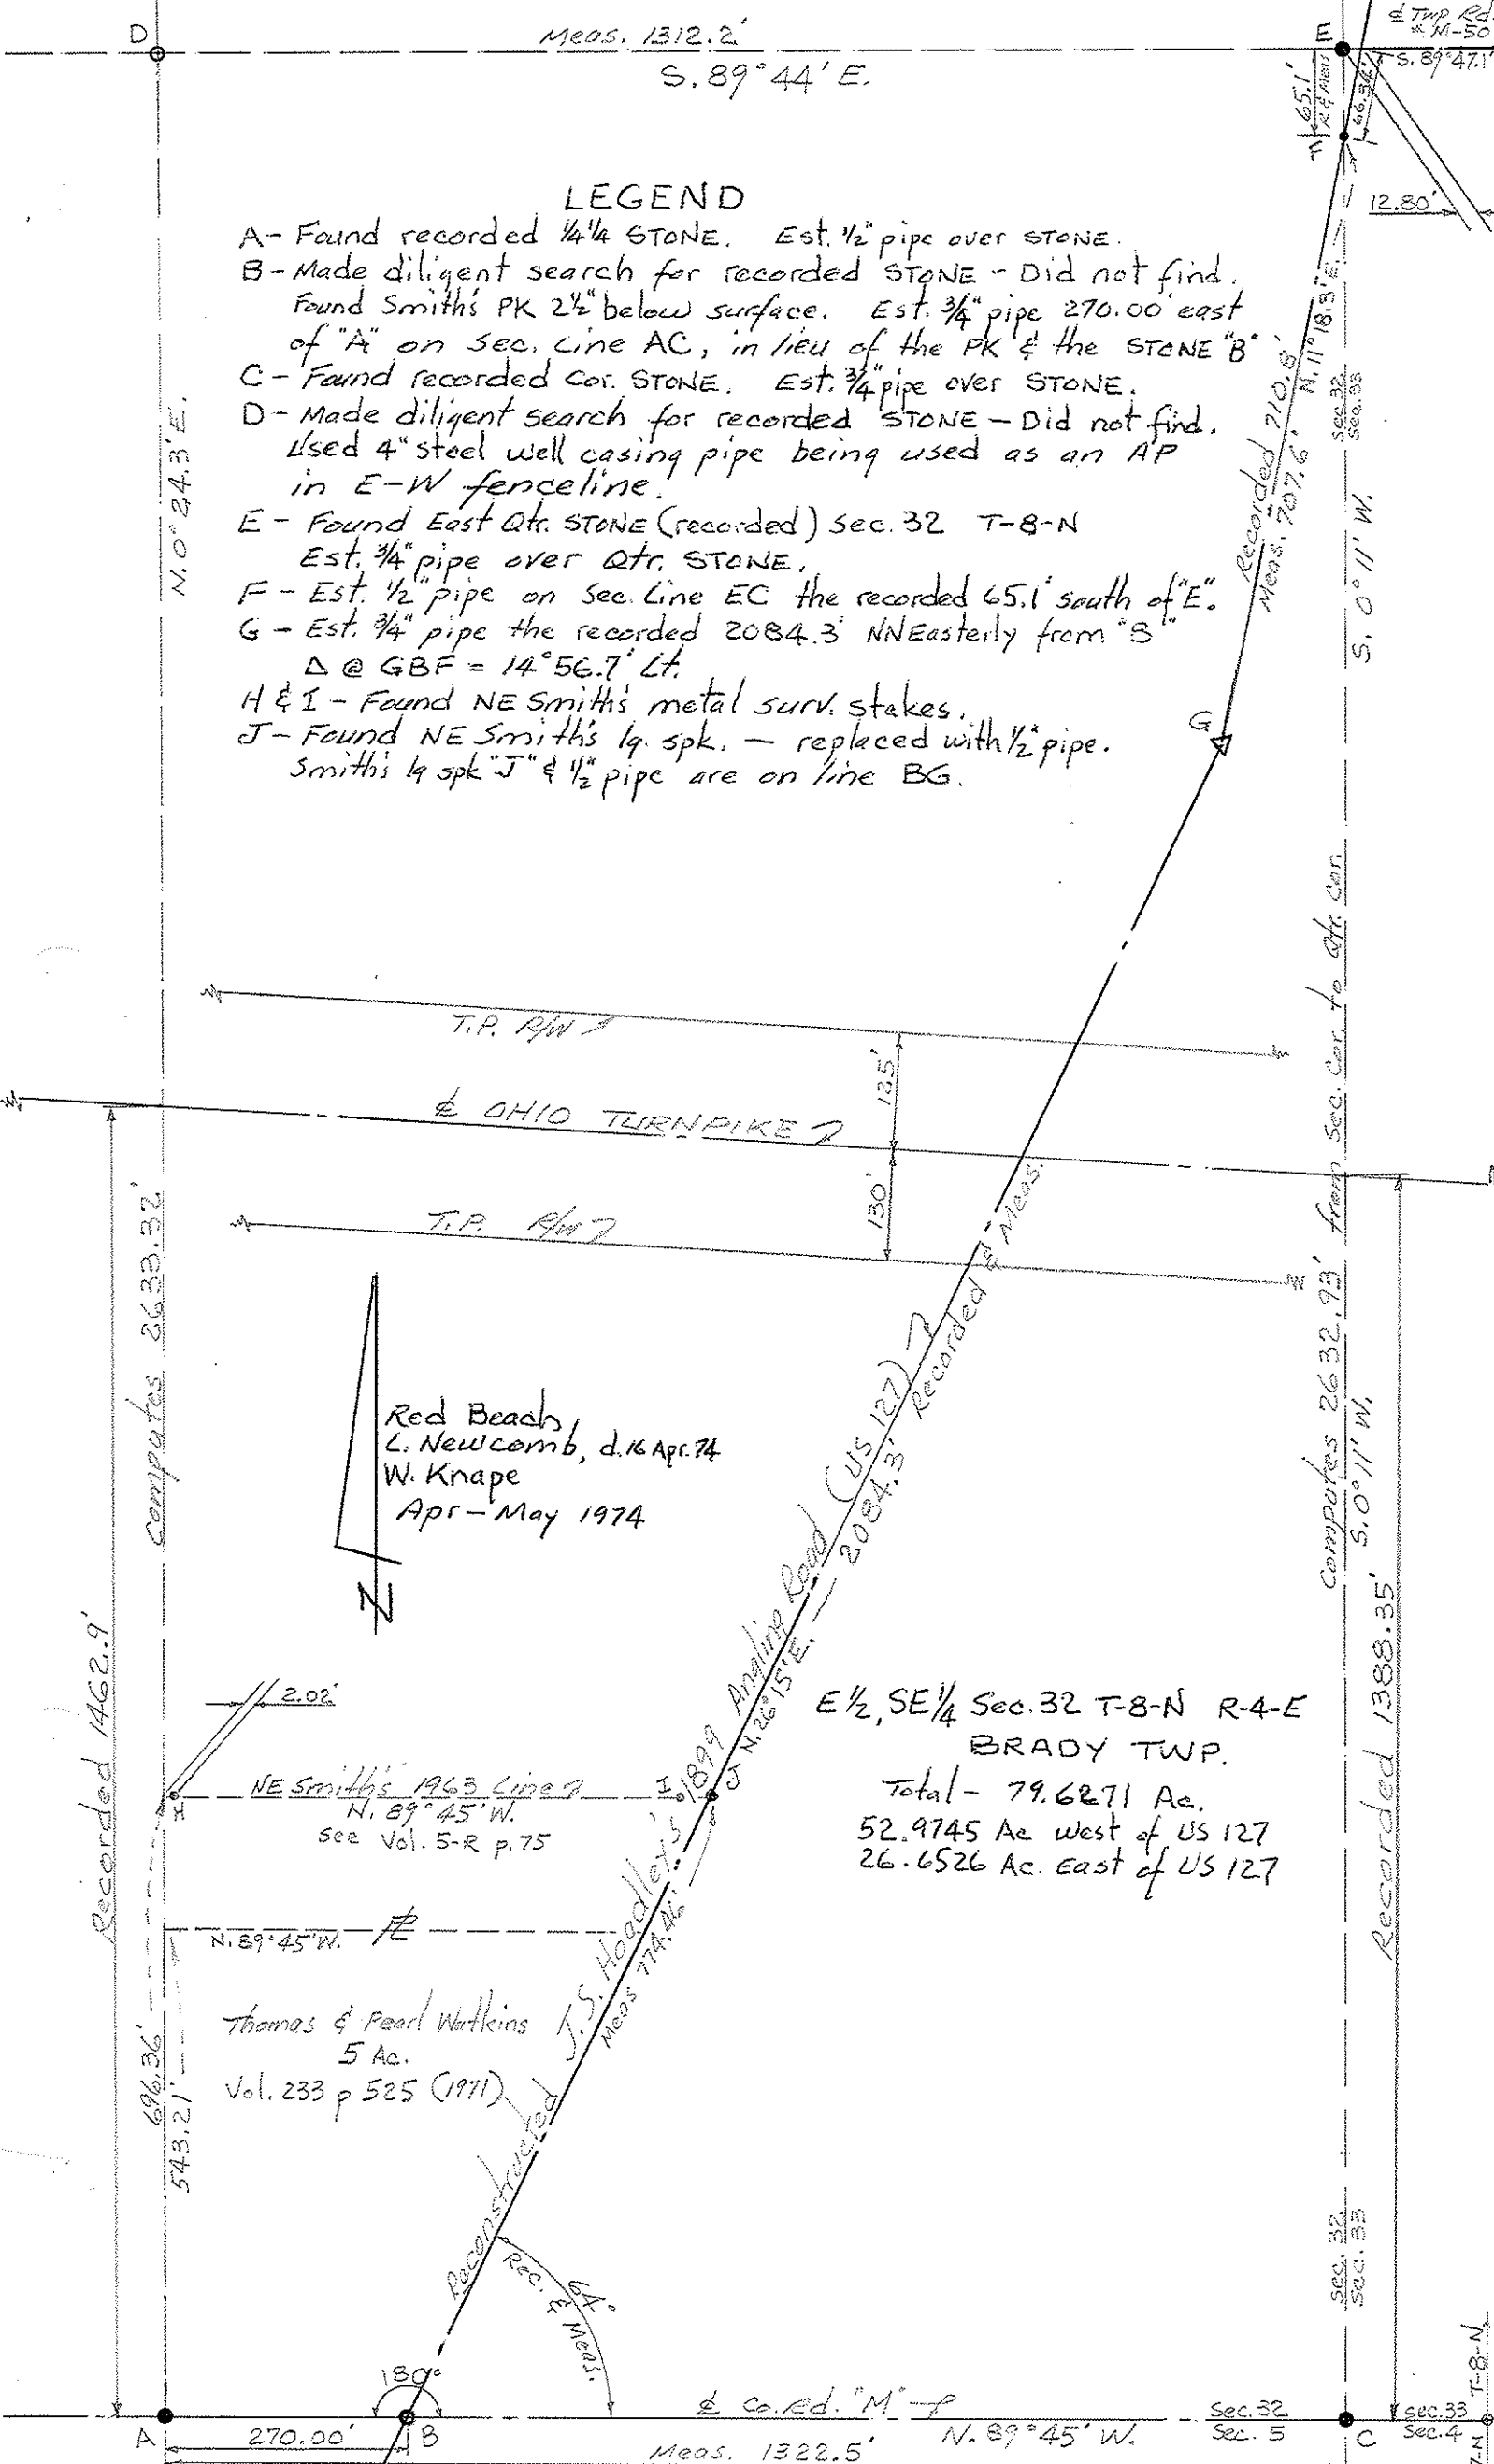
D
Meas. 1312.2'
S. 89° 44' E.
E
¢ Twp Rd. & M-50
S. 89° 47.1'
65.1' Rec & Meas
46.34'
F
12.80'

LEGEND
A - Found recorded ¼¼ STONE. Est. ½" pipe over STONE.
B - Made diligent search for recorded STONE - Did not find. Found Smith's PK 2½" below surface. Est. ¾" pipe 270.00' east of "A" on Sec. Line AC, in lieu of the PK & the STONE "B".
C - Found recorded Cor. STONE. Est. ¾" pipe over STONE.
D - Made diligent search for recorded STONE - Did not find. Used 4" steel well casing pipe being used as an AP in E-W fenceline.
E - Found East Qtr. STONE (recorded) Sec. 32 T-8-N Est. ¾" pipe over Qtr. STONE.
F - Est. ½" pipe on Sec. Line EC the recorded 65.1' south of "E".
G - Est. ¾" pipe the recorded 2084.3' NNEasterly from "B"
Δ @ GBF = 14° 56.7' Lt.
H & I - Found NE Smith's metal surv. stakes.
J - Found NE Smith's lg. spk. - replaced with ½" pipe. Smith's lg spk "J" & ½" pipe are on line BG.

Recorded 710.6'
Meas. 707.6'
N. 11° 18.3' E.
Sec. 32
Sec. 33
S. 0° 11' W.
N. 0° 24.3' E.
G

T.P. R/W
135'
¢ OHIO TURNPIKE
130'
T.P. R/W
Sec. Cor. to Qtr. Cor.
Computes 2632.93' from Sec. Cor. to Qtr. Cor.
S. 0° 11' W.
Recorded 1388.35'
Computes 2633.32'
Recorded 1462.9'

Red Beach
L. Newcomb, d. 16 Apr. 74
W. Knape
Apr - May 1974
N

J.S. Hoadley's 1899 Angling Road (US 127)
Recorded & Meas.
2084.3'
N. 26° 15' E.
Meas. 774.46'
Reconstructed

E½, SE¼ Sec. 32 T-8-N R-4-E
BRADY TWP.
Total - 79.6271 Ac.
52.9745 Ac. west of US 127
26.6526 Ac. East of US 127

2.02'
H
NE Smith's 1963 Line
N. 89° 45' W.
See Vol. 5-R p. 75
I
J
N. 89° 45' W.
FE
Thomas & Pearl Watkins
5 Ac.
Vol. 233 p 525 (1971)
696.36'
543.21'

Rec. & Meas.
64°
180°
Sec. 32
Sec. 33
¢ Co. Rd. "M"
N. 89° 45' W.
Sec. 32
Sec. 5
Sec. 33
Sec. 4
T-8-N
T-7-N
A
270.00'
B
Meas. 1322.5'
C